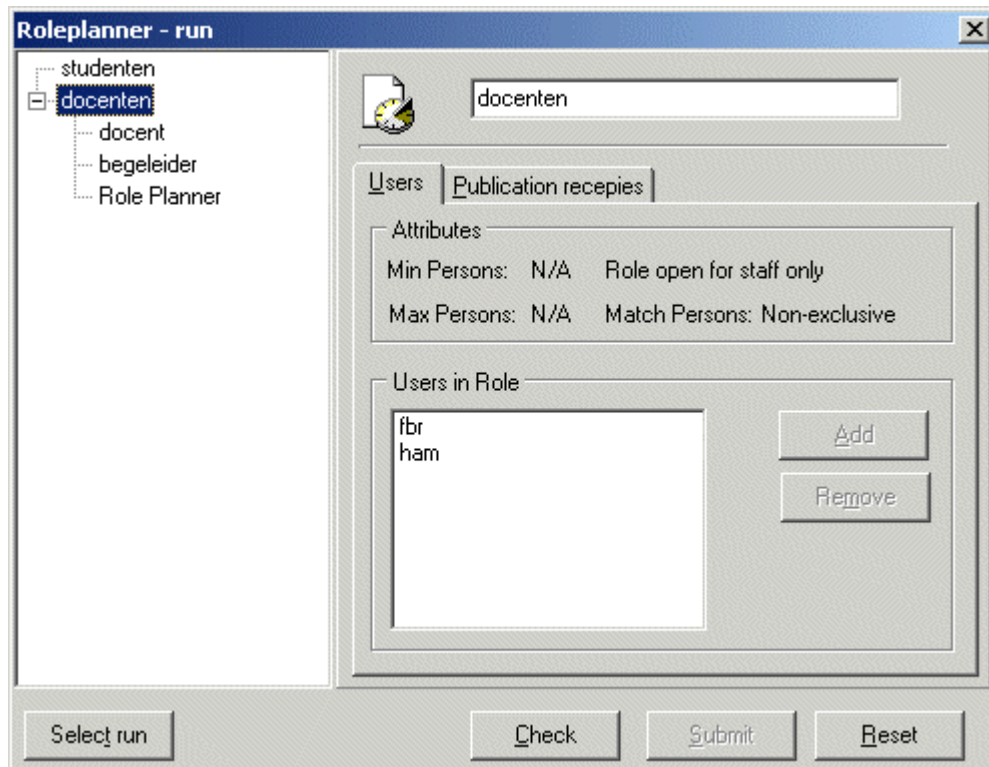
Roleplanner - run

studenten
docenten
docent
begeleider
Role Planner

docenten

Users
Publication recepies

Attributes
Min Persons: N/A Role open for staff only
Max Persons: N/A Match Persons: Non-exclusive

Users in Role
fbr
ham

Add
Remove

Select run
Check
Submit
Reset